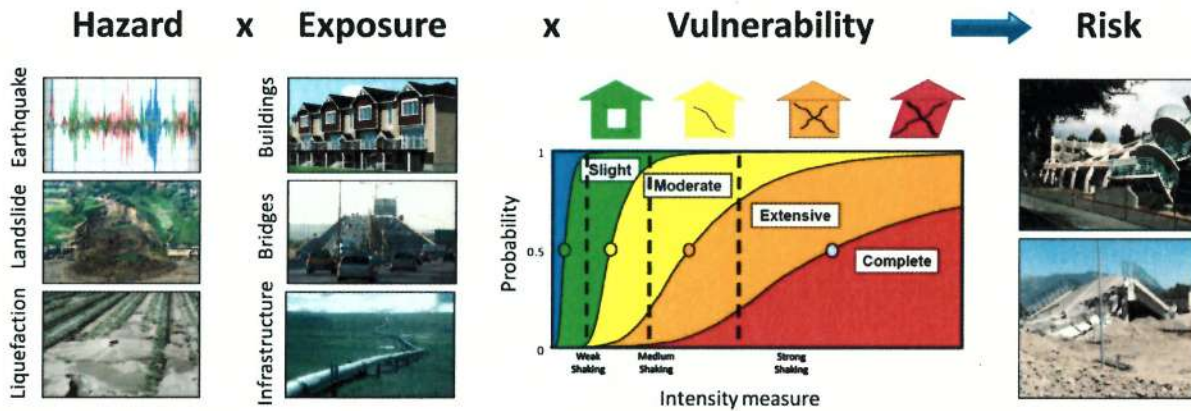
Hazard x Exposure x Vulnerability Risk

Earthquake

Landslide

Liquefaction

Buildings

Bridges

Infrastructure

1

0.5

0

Probability

Slight

Moderate

Extensive

Complete

Weak Shaking

Medium Shaking

Strong Shaking

Intensity measure